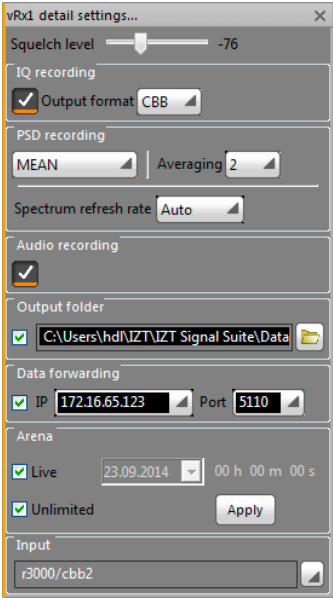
vRx1 detail settings...
Squelch level -76

IQ recording
Output format CBB

PSD recording
MEAN
Averaging 2
Spectrum refresh rate Auto

Audio recording

Output folder
C:\Users\hdl\IZT\IZT Signal Suite\Data

Data forwarding
IP 172.16.65.123
Port 5110

Arena
Live
23.09.2014
00 h 00 m 00 s
Unlimited
Apply

Input
r3000/cbb2